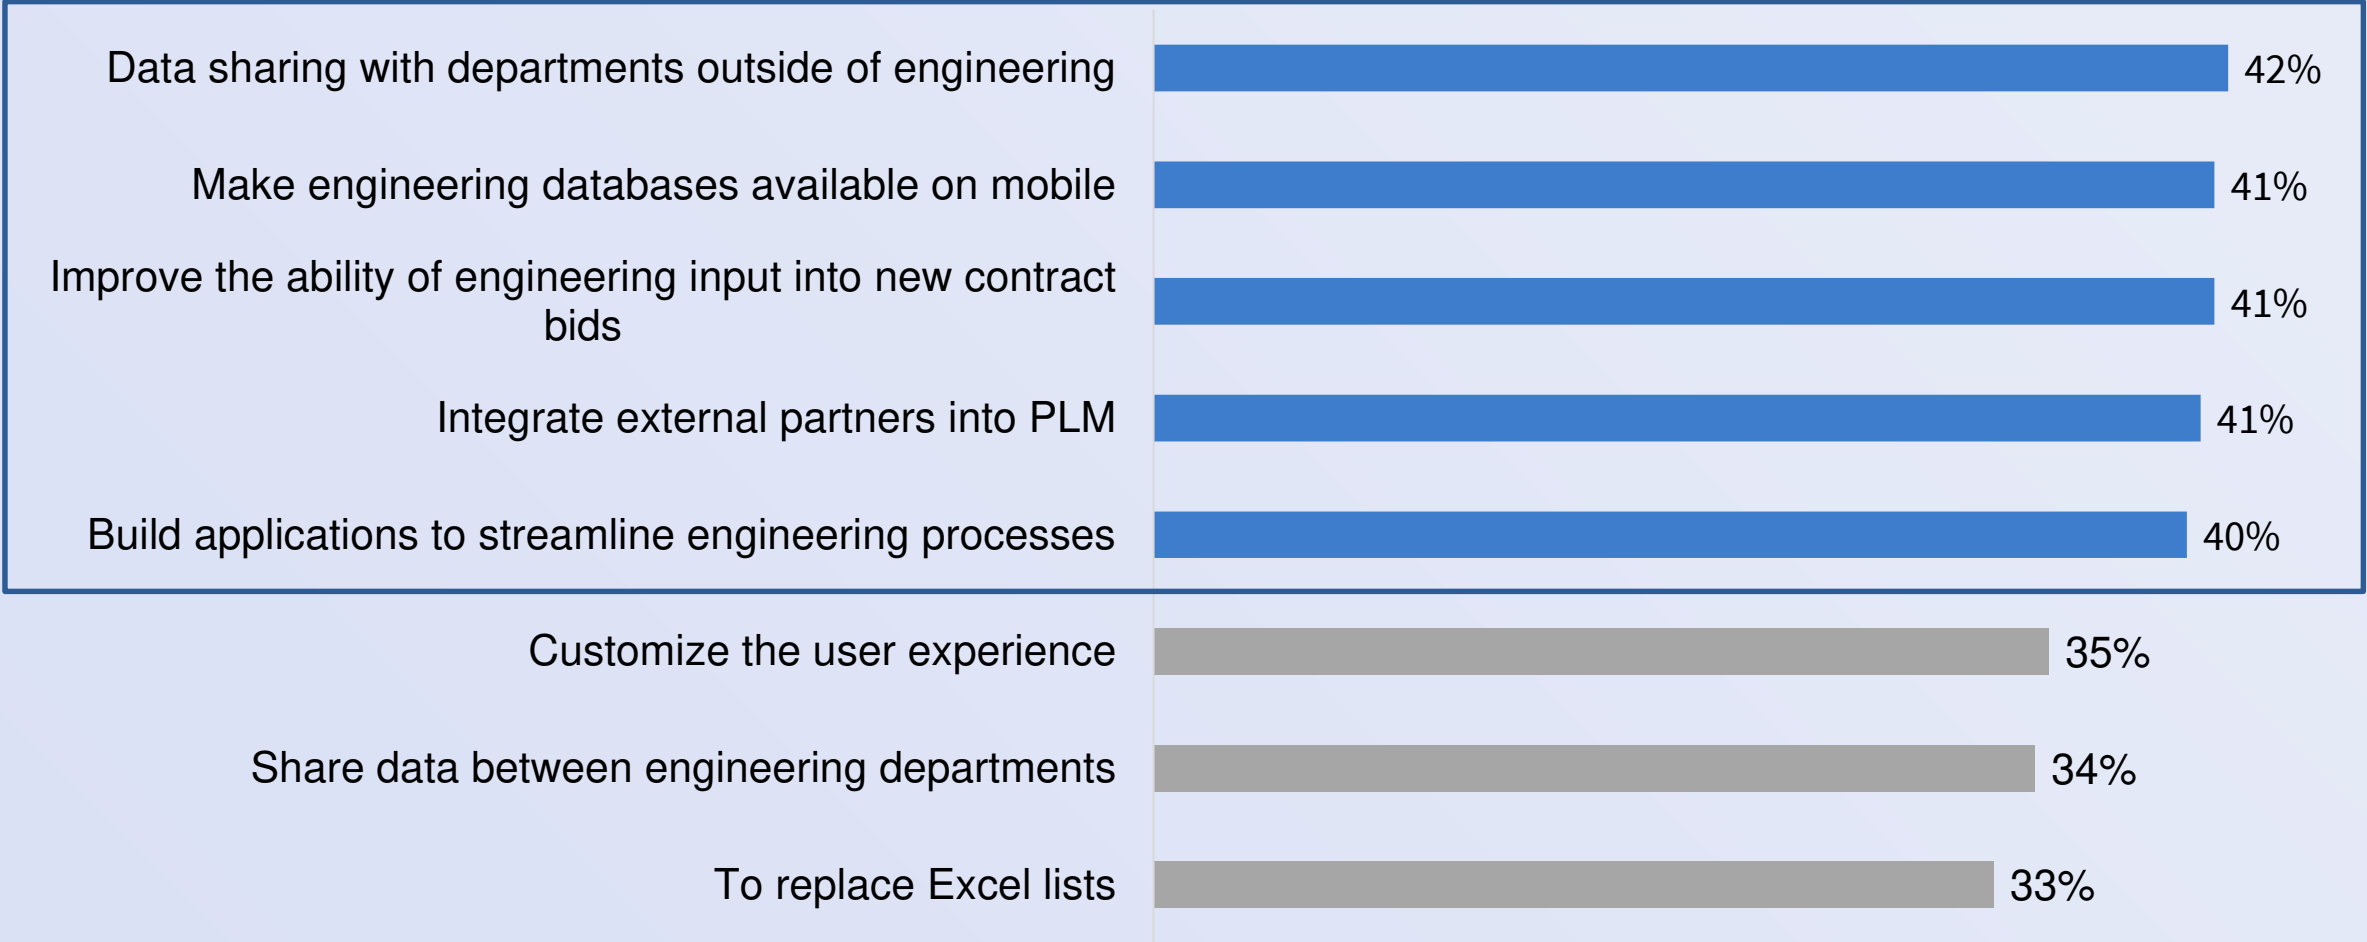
| | |
|---|---|
| Data sharing with departments outside of engineering | 42% |
| Make engineering databases available on mobile | 41% |
| Improve the ability of engineering input into new contract bids | 41% |
| Integrate external partners into PLM | 41% |
| Build applications to streamline engineering processes | 40% |
| Customize the user experience | 35% |
| Share data between engineering departments | 34% |
| To replace Excel lists | 33% |